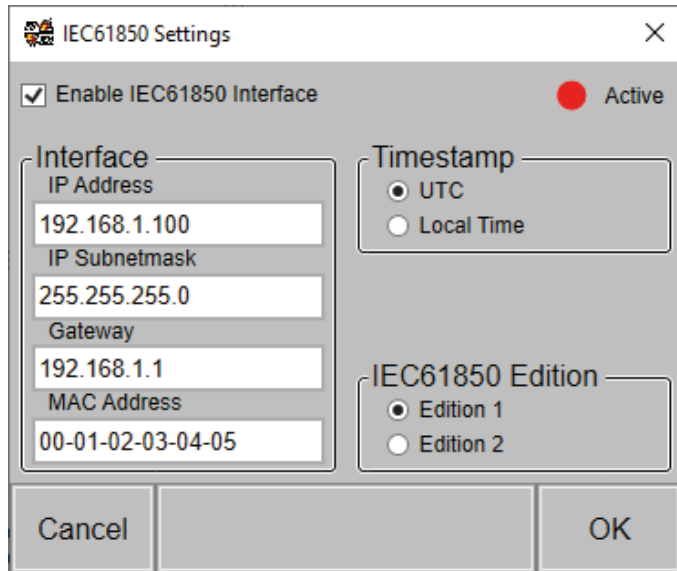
IEC61850 Settings

×

Enable IEC61850 Interface

Active

Interface

IP Address

192.168.1.100

IP Subnetmask

255.255.255.0

Gateway

192.168.1.1

MAC Address

00-01-02-03-04-05

Timestamp

UTC

Local Time

IEC61850 Edition

Edition 1

Edition 2

Cancel

OK